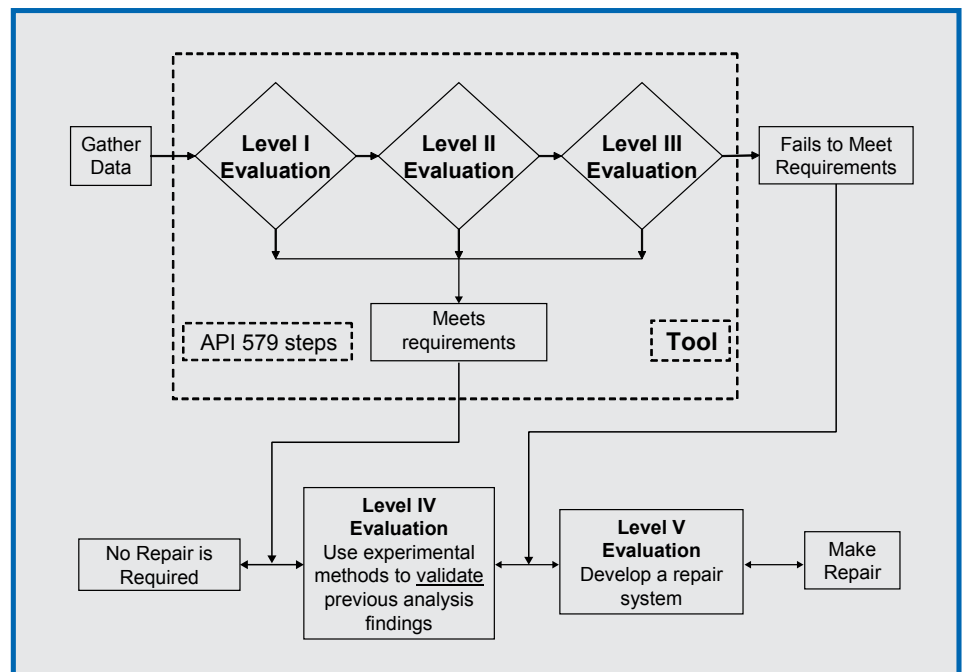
Gather Data

Level I Evaluation

Level II Evaluation

Level III Evaluation

Fails to Meet Requirements

Meets requirements

API 579 steps

Tool

No Repair is Required

Level IV Evaluation
Use experimental methods to validate previous analysis findings

Level V Evaluation
Develop a repair system

Make Repair